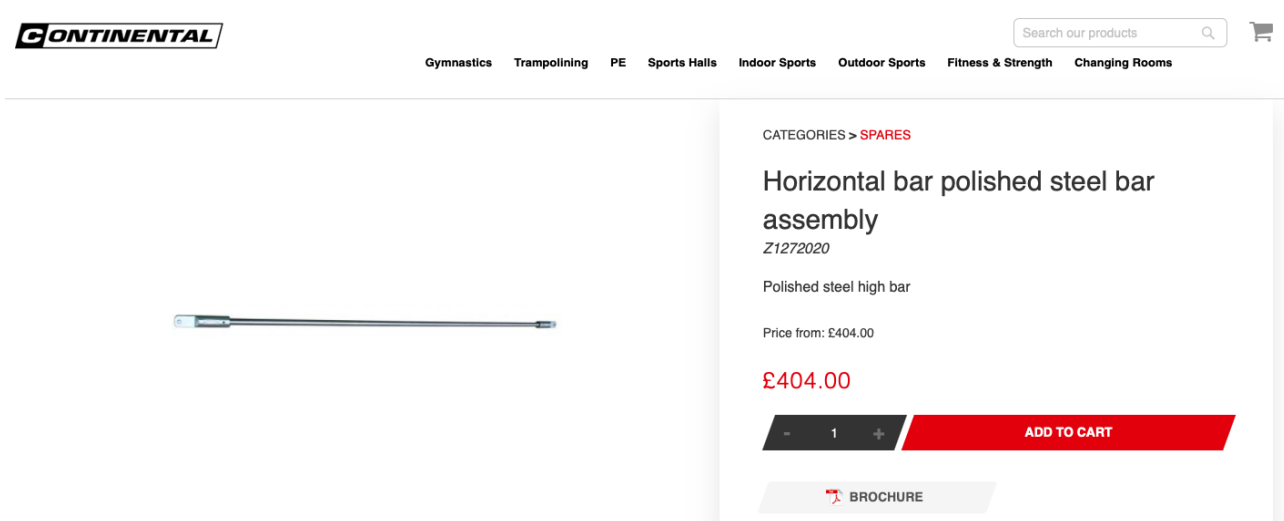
CONTINENTAL

Search our products

Gymnastics Trampolining PE Sports Halls Indoor Sports Outdoor Sports Fitness & Strength Changing Rooms

CATEGORIES > SPARES

Horizontal bar polished steel bar assembly

Z1272020

Polished steel high bar

Price from: £404.00

£404.00

- 1 +

ADD TO CART

BROCHURE